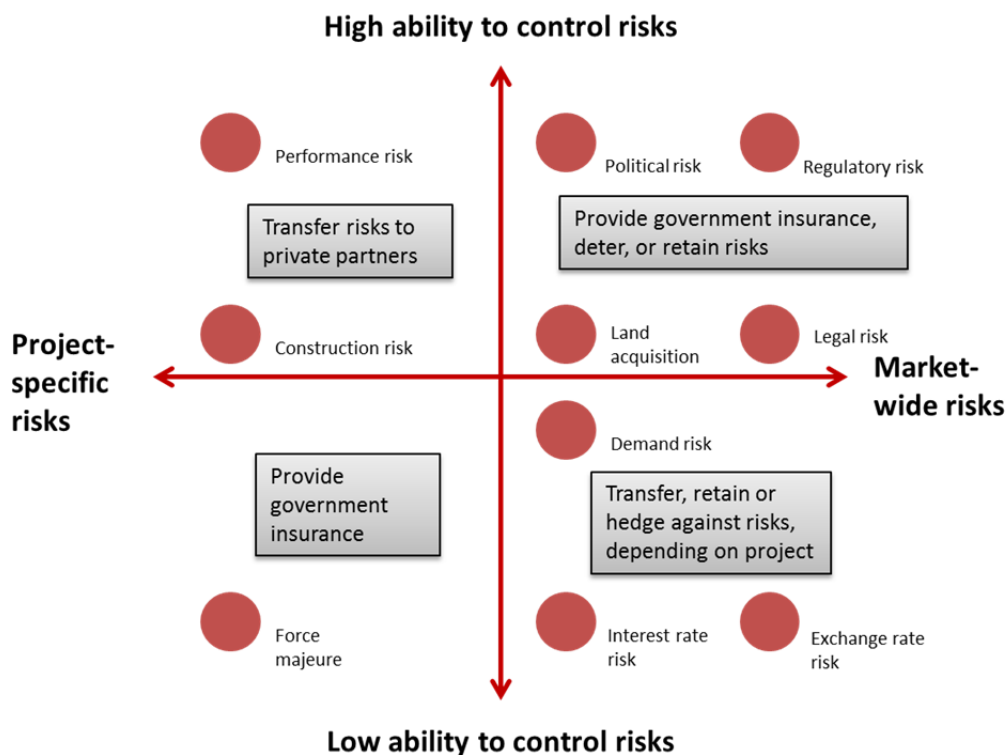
High ability to control risks

Performance risk

Political risk

Regulatory risk

Transfer risks to private partners

Provide government insurance, deter, or retain risks

Project-specific risks

Construction risk

Land acquisition

Legal risk

Market-wide risks

Demand risk

Provide government insurance

Transfer, retain or hedge against risks, depending on project

Force majeure

Interest rate risk

Exchange rate risk

Low ability to control risks